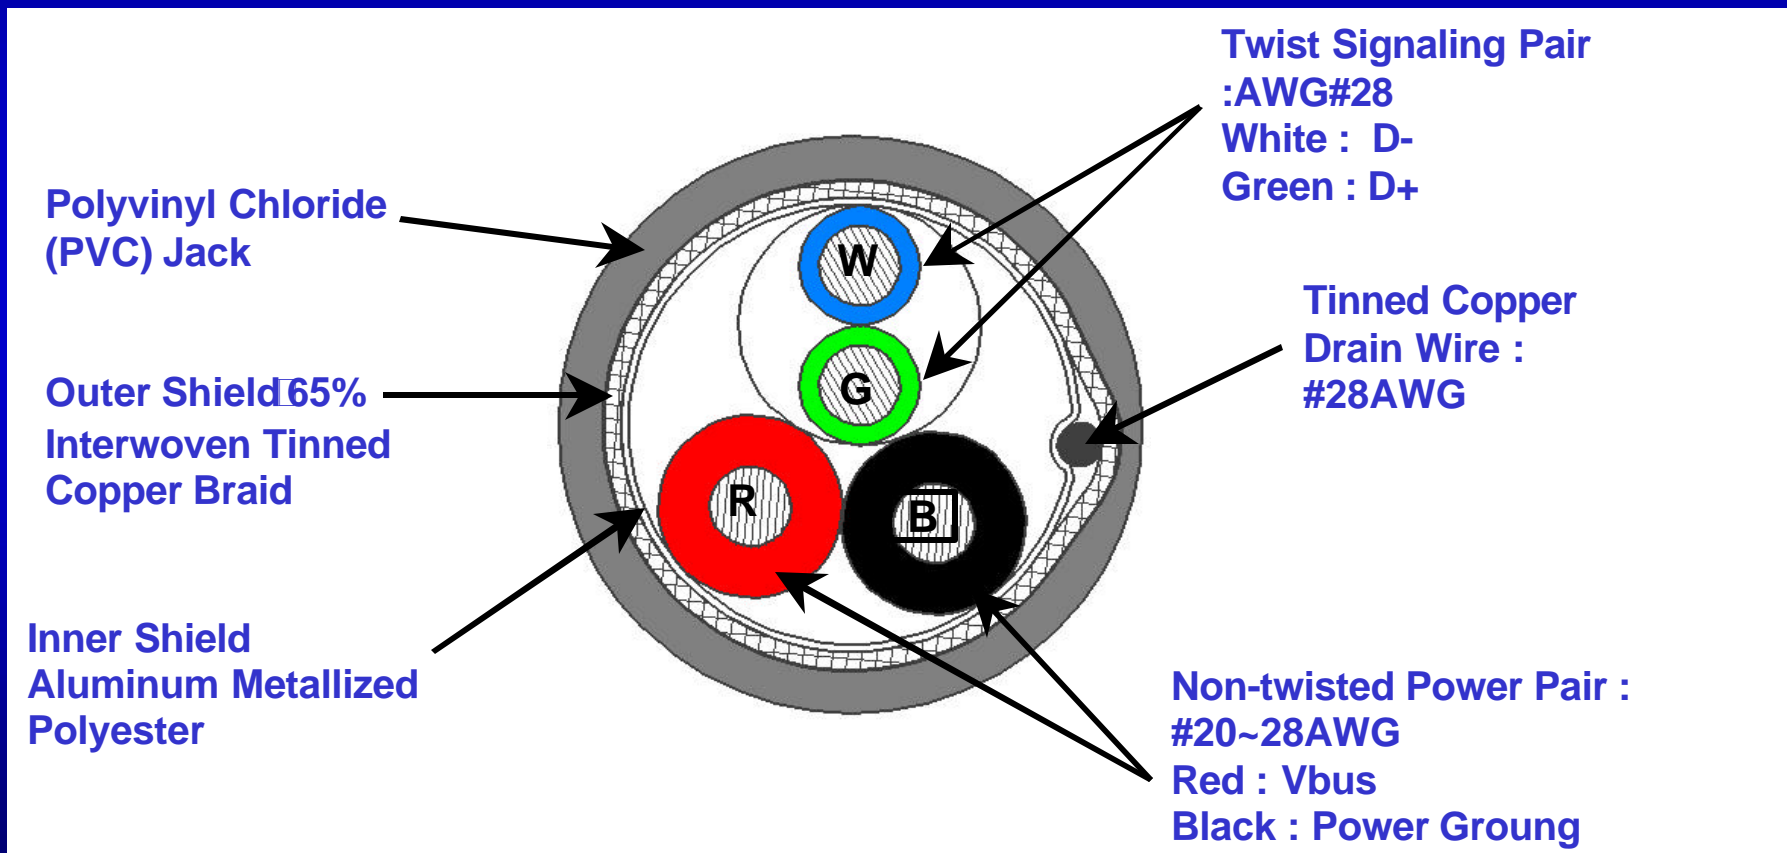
Twist Signaling Pair
:AWG#28
White : D-
Green : D+

Polyvinyl Chloride
(PVC) Jack

Tinned Copper
Drain Wire :
#28AWG

Outer Shield□65%
Interwoven Tinned
Copper Braid

W

G

R

B

Inner Shield
Aluminum Metallized
Polyester

Non-twisted Power Pair :
#20~28AWG
Red : Vbus
Black : Power Groung